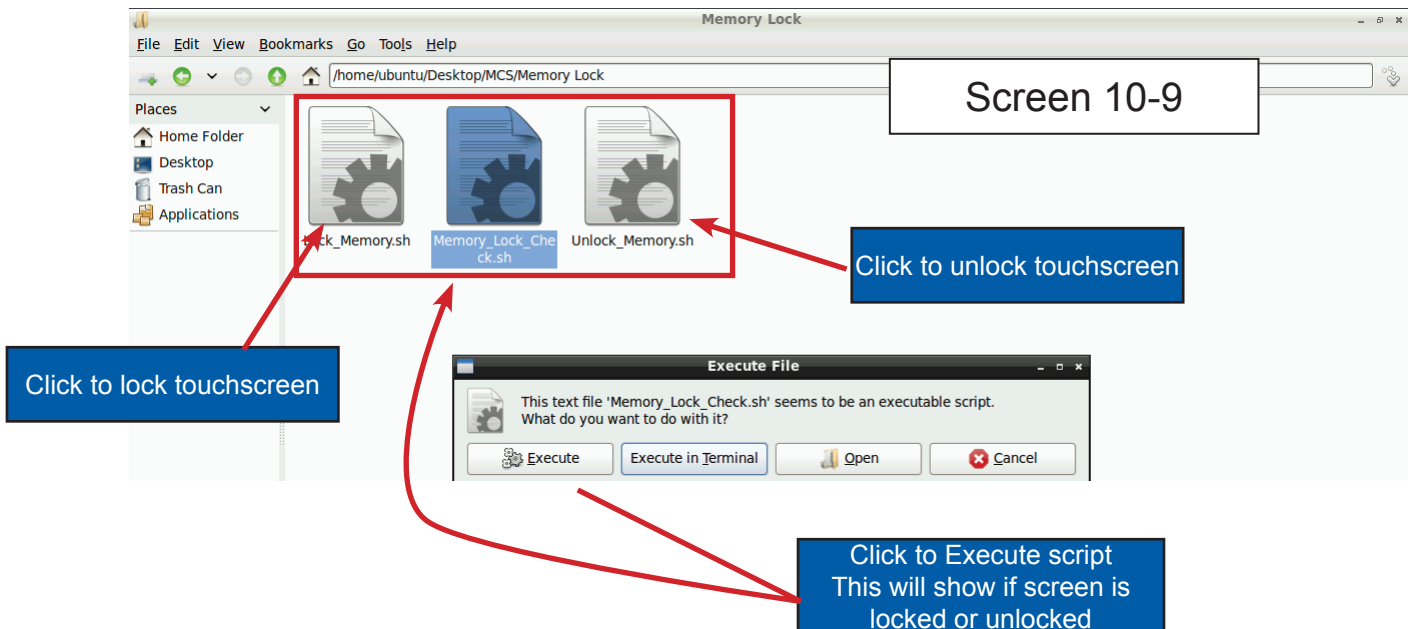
Memory Lock

File Edit View Bookmarks Go Tools Help

/home/ubuntu/Desktop/MCS/Memory Lock

Screen 10-9

Places

Home Folder

Desktop

Trash Can

Applications

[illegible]ck_Memory.sh

Memory_Lock_Check.sh

Unlock_Memory.sh

Click to unlock touchscreen

Click to lock touchscreen

Execute File

This text file 'Memory_Lock_Check.sh' seems to be an executable script. What do you want to do with it?

Execute

Execute in Terminal

Open

Cancel

Click to Execute script
This will show if screen is locked or unlocked